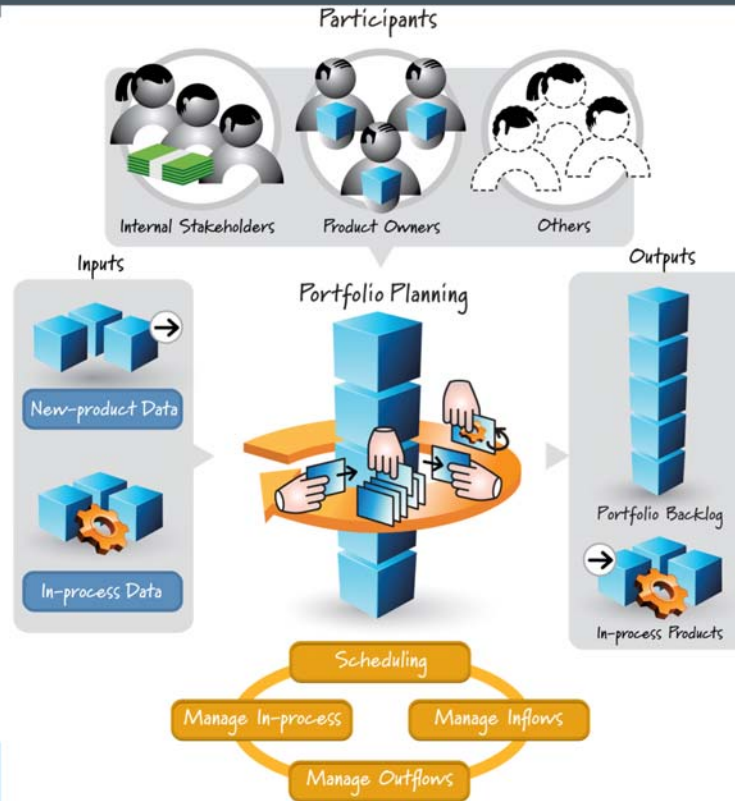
Participants

Internal Stakeholders

Product Owners

Others

Inputs

New-product Data

In-process Data

Portfolio Planning

Outputs

Portfolio Backlog

In-process Products

Scheduling

Manage In-process

Manage Inflows

Manage Outflows